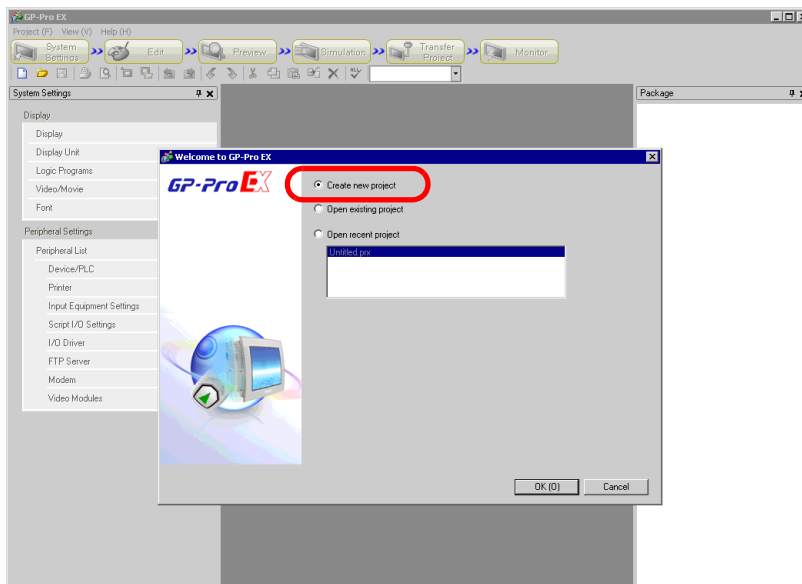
GP-Pro EX

Project (F) View (V) Help (H)

System Settings Edit Preview Simulation Transfer Project Monitor

System Settings

Display

Display

Display Unit

Logic Programs

Video/Movie

Font

Peripheral Settings

Peripheral List

Device/PLC

Printer

Input Equipment Settings

Script I/O Settings

I/O Driver

FTP Server

Modem

Video Modules

Package

Welcome to GP-Pro EX

GP-Pro EX

Create new project

Open existing project

Open recent project

Untitled.prx

OK (O)

Cancel